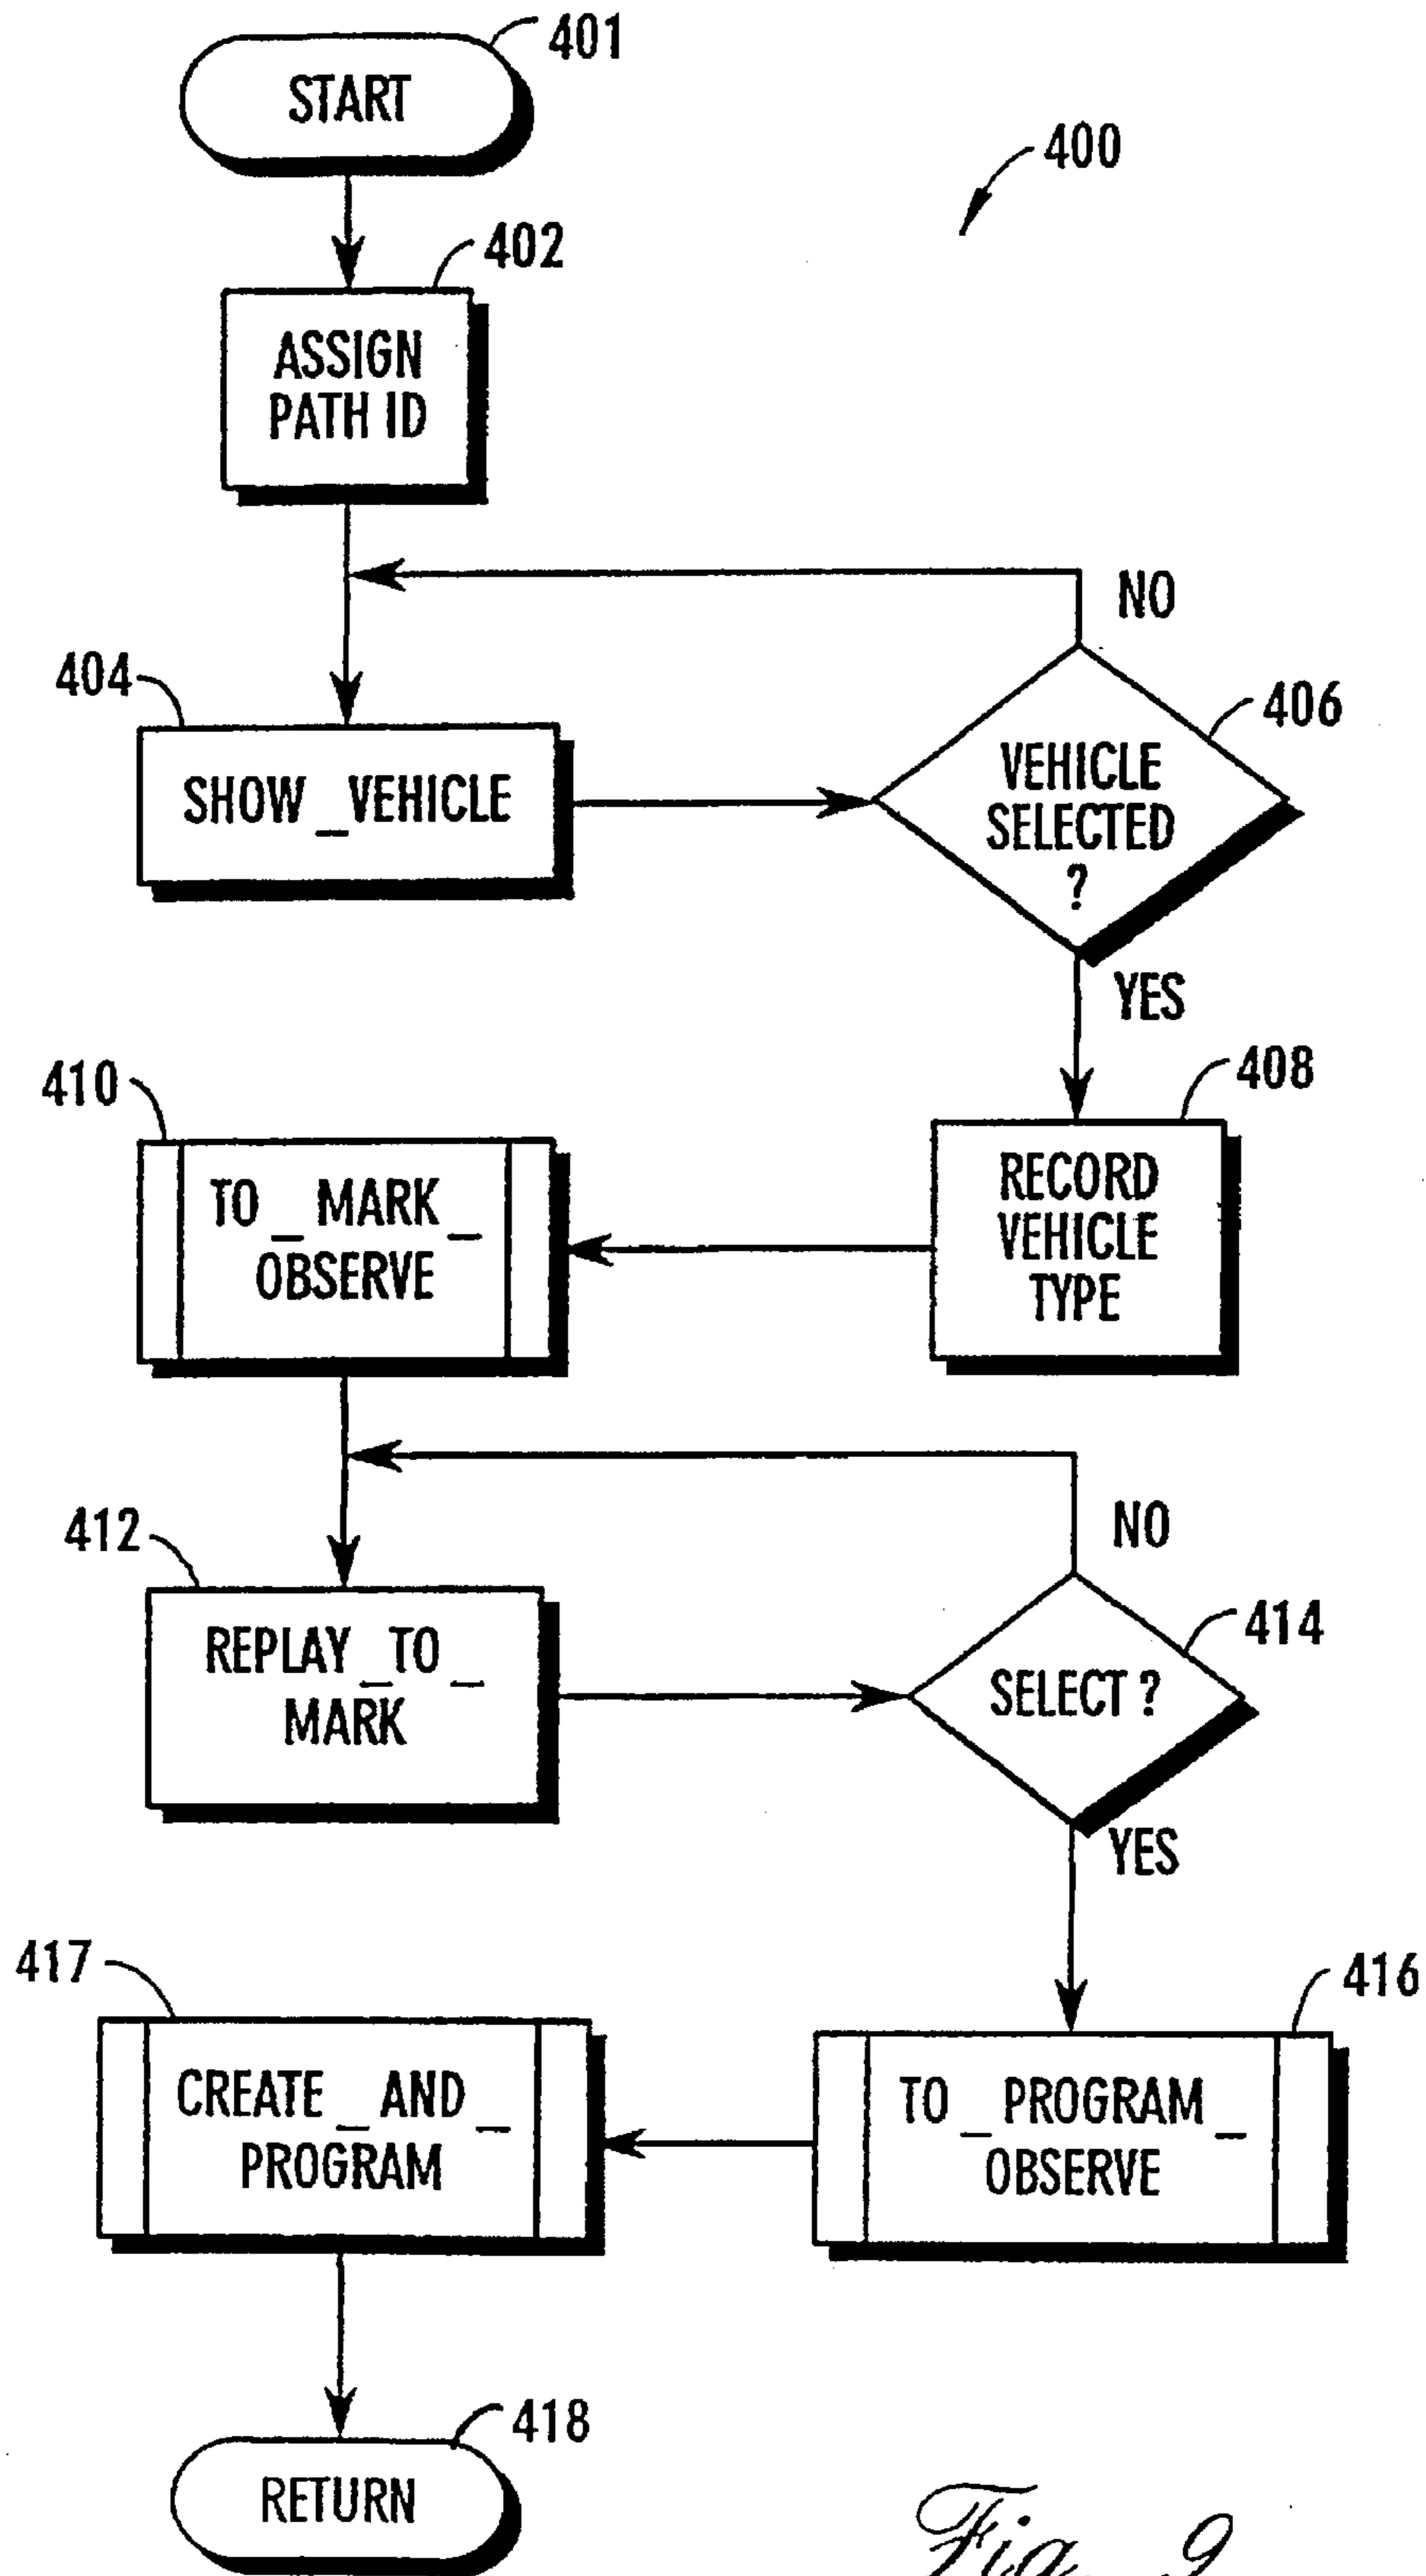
401
START
400
402
ASSIGN PATH ID
NO
404
SHOW_VEHICLE
406
VEHICLE SELECTED ?
YES
410
408
TO_MARK_ OBSERVE
RECORD VEHICLE TYPE
NO
412
REPLAY_TO_ MARK
414
SELECT ?
YES
417
416
CREATE_AND_ PROGRAM
TO_PROGRAM_ OBSERVE
418
RETURN
Fig. 9